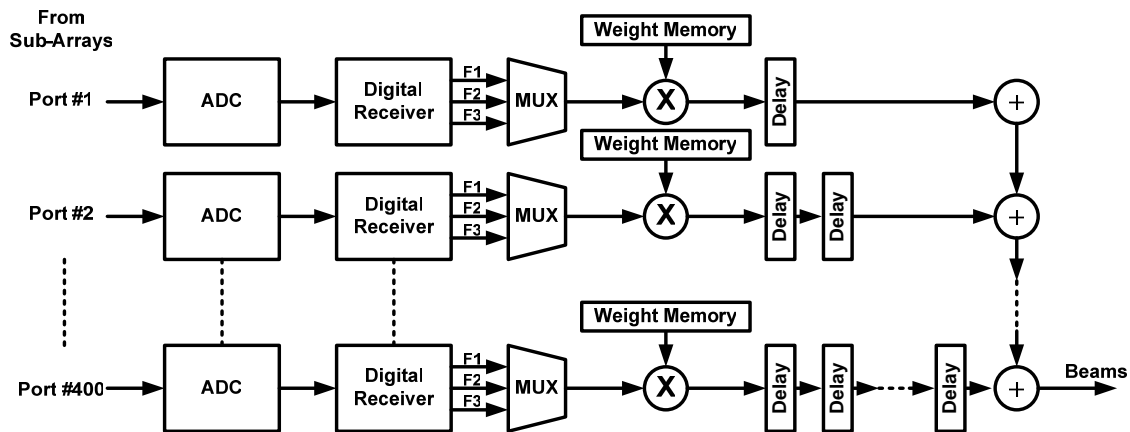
From Sub-Arrays

Weight Memory

Port #1

ADC

Digital Receiver

F1
F2
F3

MUX

X

Delay

+

Weight Memory

Port #2

ADC

Digital Receiver

F1
F2
F3

MUX

X

Delay

Delay

+

Weight Memory

Port #400

ADC

Digital Receiver

F1
F2
F3

MUX

X

Delay

Delay

Delay

+

Beams